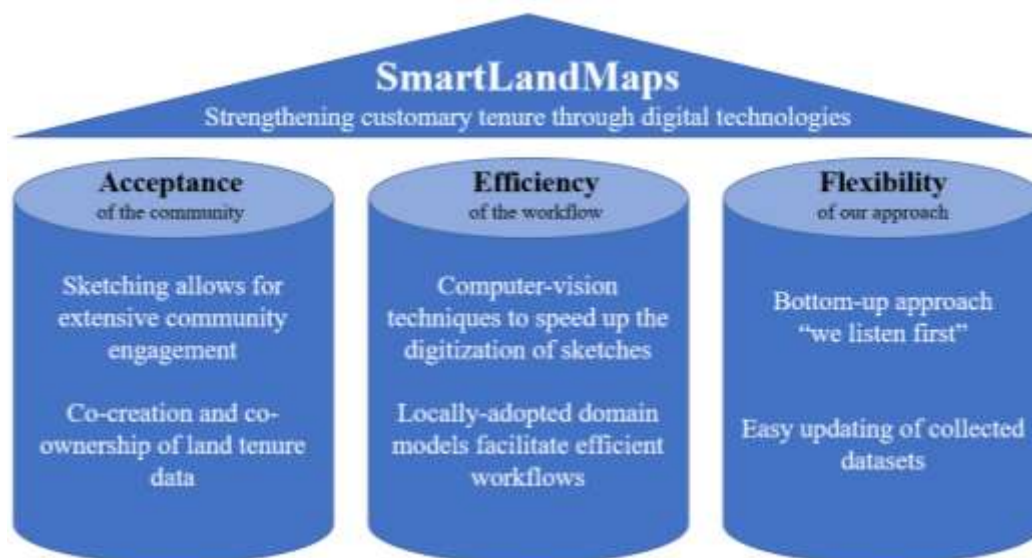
SmartLandMaps
Strengthening customary tenure through digital technologies

Acceptance
of the community

Sketching allows for extensive community engagement

Co-creation and co-ownership of land tenure data

Efficiency
of the workflow

Computer-vision techniques to speed up the digitization of sketches

Locally-adopted domain models facilitate efficient workflows

Flexibility
of our approach

Bottom-up approach "we listen first"

Easy updating of collected datasets